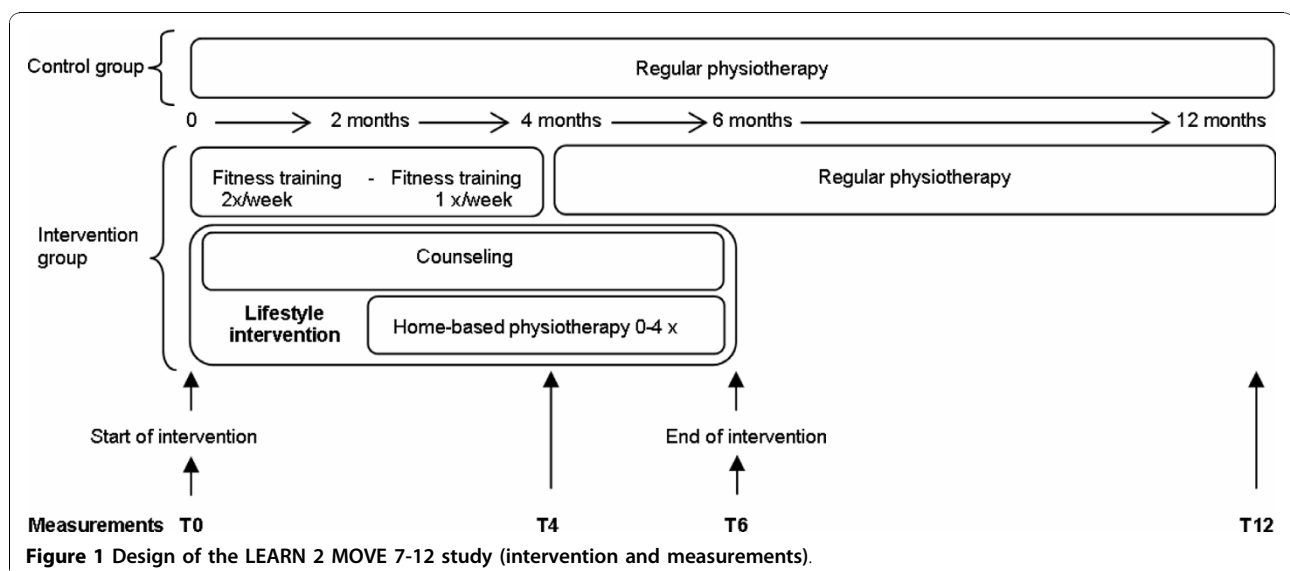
Control group

Regular physiotherapy

0 2 months 4 months 6 months 12 months

Fitness training 2x/week - Fitness training 1 x/week

Regular physiotherapy

Intervention group

Counseling

Lifestyle intervention

Home-based physiotherapy 0-4 x

Start of intervention

End of intervention

Measurements T0 T4 T6 T12

Figure 1 Design of the LEARN 2 MOVE 7-12 study (intervention and measurements).